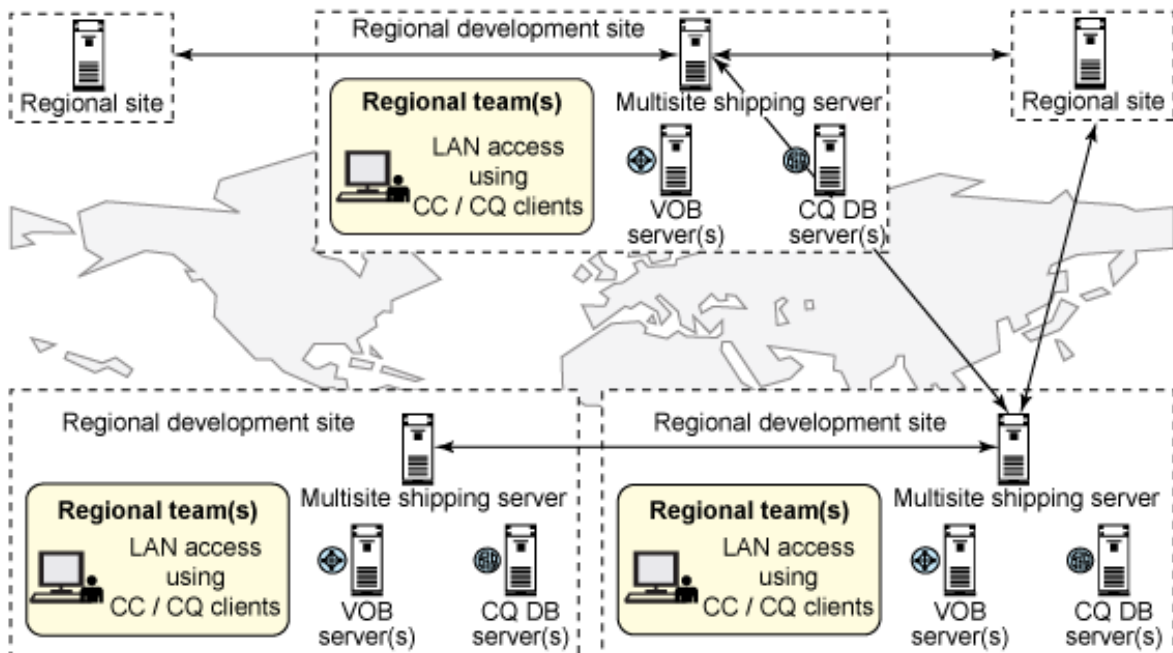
Regional site

Regional development site

Regional team(s)

LAN access using CC / CQ clients

Multisite shipping server

VOB server(s)

CQ DB server(s)

Regional site

Regional development site

Regional team(s)

LAN access using CC / CQ clients

Multisite shipping server

VOB server(s)

CQ DB server(s)

Regional development site

Regional team(s)

LAN access using CC / CQ clients

Multisite shipping server

VOB server(s)

CQ DB server(s)